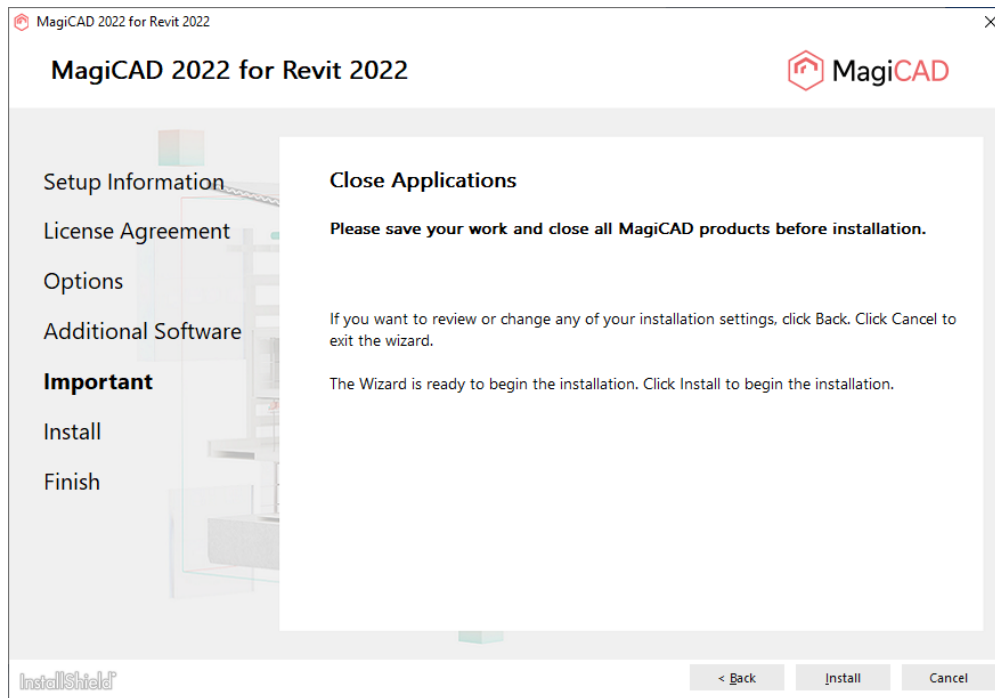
MagiCAD 2022 for Revit 2022

MagiCAD 2022 for Revit 2022

MagiCAD

Setup Information

License Agreement

Options

Additional Software

Important

Install

Finish

Close Applications

Please save your work and close all MagiCAD products before installation.

If you want to review or change any of your installation settings, click Back. Click Cancel to exit the wizard.

The Wizard is ready to begin the installation. Click Install to begin the installation.

InstallShield

< Back

Install

Cancel